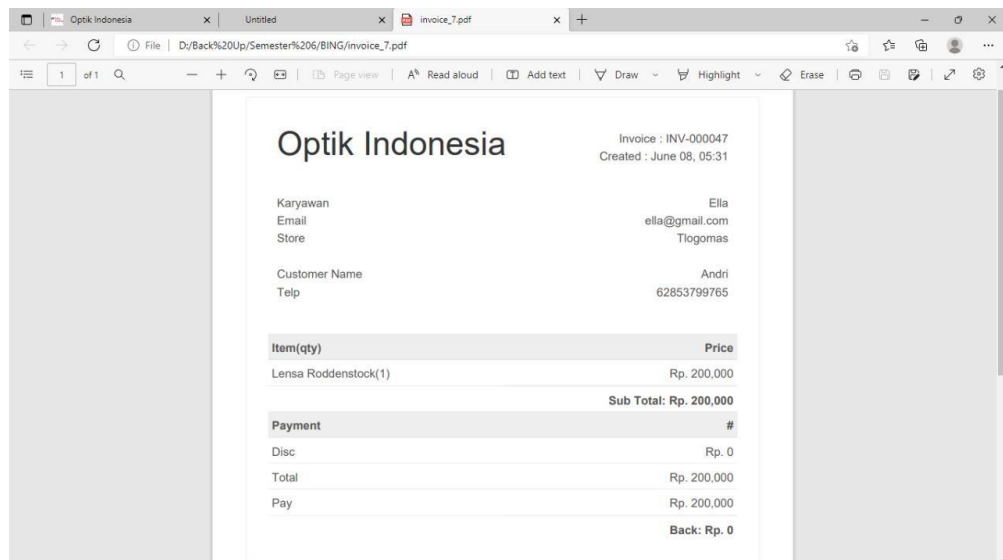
Optik Indonesia
Untitled
invoice_7.pdf
File | D:/Back%20Up/Semester%206/BING/invoice_7.pdf
1 of 1
Page view | Read aloud | Add text | Draw | Highlight | Erase

Optik Indonesia

Invoice : INV-000047
Created : June 08, 05:31

Karyawan
Email
Store

Ella
ella@gmail.com
Tlogomas

Customer Name
Telp

Andri
62853799765

| Item(qty) | Price |
|---|---|
| Lensa Roddenstock(1) | Rp. 200,000 |
| | Sub Total: Rp. 200,000 |
| Payment | # |
| Disc | Rp. 0 |
| Total | Rp. 200,000 |
| Pay | Rp. 200,000 |
| | Back: Rp. 0 |